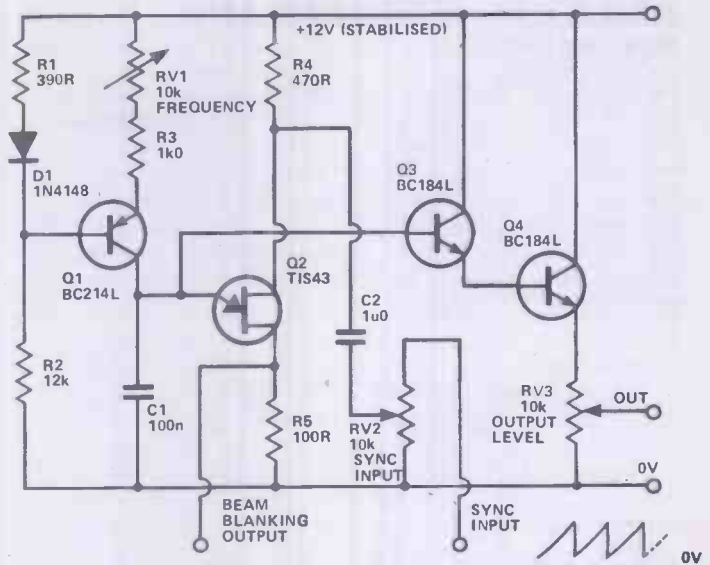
+12V (STABILISED)

R1
390R

RV1
10k
FREQUENCY

R4
470R

R3
1k0

D1
1N4148

Q3
BC184L

Q4
BC184L

Q1
BC214L

Q2
TIS43

C2
1u0

R2
12k

C1
100n

R5
100R

RV2
10k
SYNC
INPUT

RV3
10k
OUTPUT
LEVEL

OUT

0V

BEAM
BLANKING
OUTPUT

SYNC
INPUT

0V